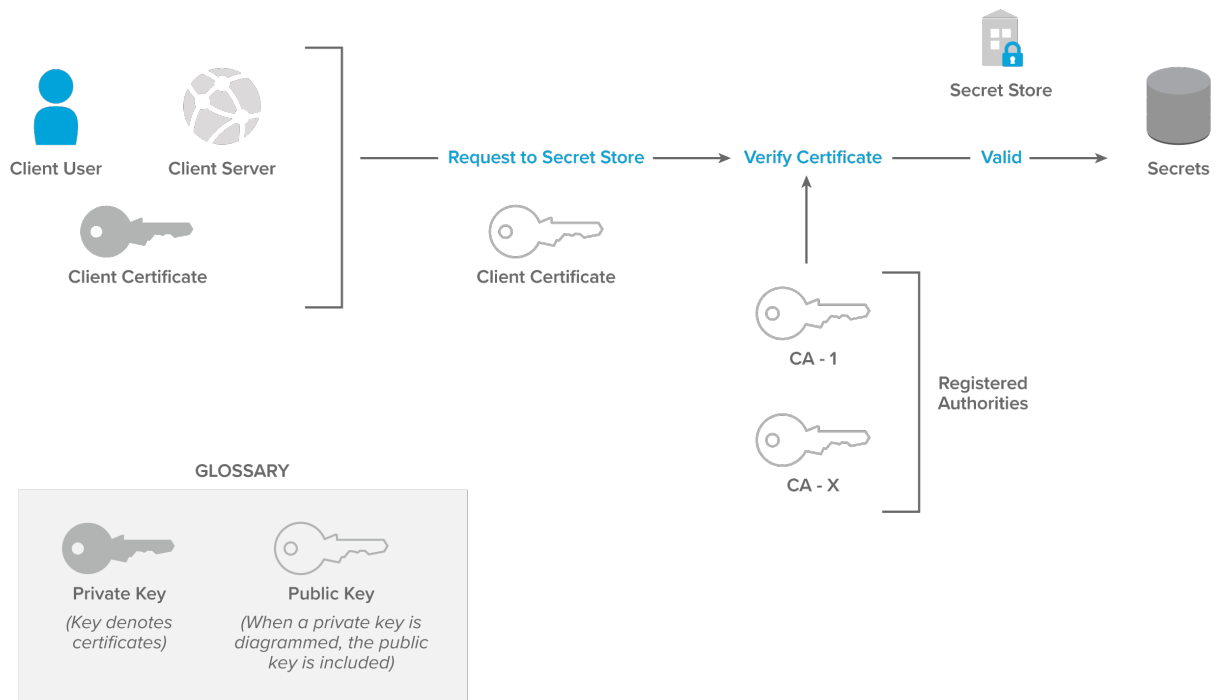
Client User

Client Server

Client Certificate

Request to Secret Store

Client Certificate

Verify Certificate

Valid

Secret Store

Secrets

CA - 1

CA - X

Registered Authorities

GLOSSARY

Private Key

(Key denotes certificates)

Public Key

(When a private key is diagrammed, the public key is included)